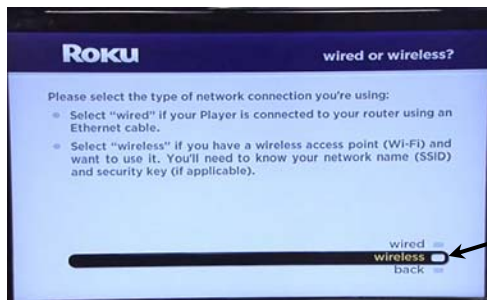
ROKU

wired or wireless?

Please select the type of network connection you're using:

Select "wired" if your Player is connected to your router using an Ethernet cable.

Select "wireless" if you have a wireless access point (Wi-Fi) and want to use it. You'll need to know your network name (SSID) and security key (if applicable).

wired
wireless
back